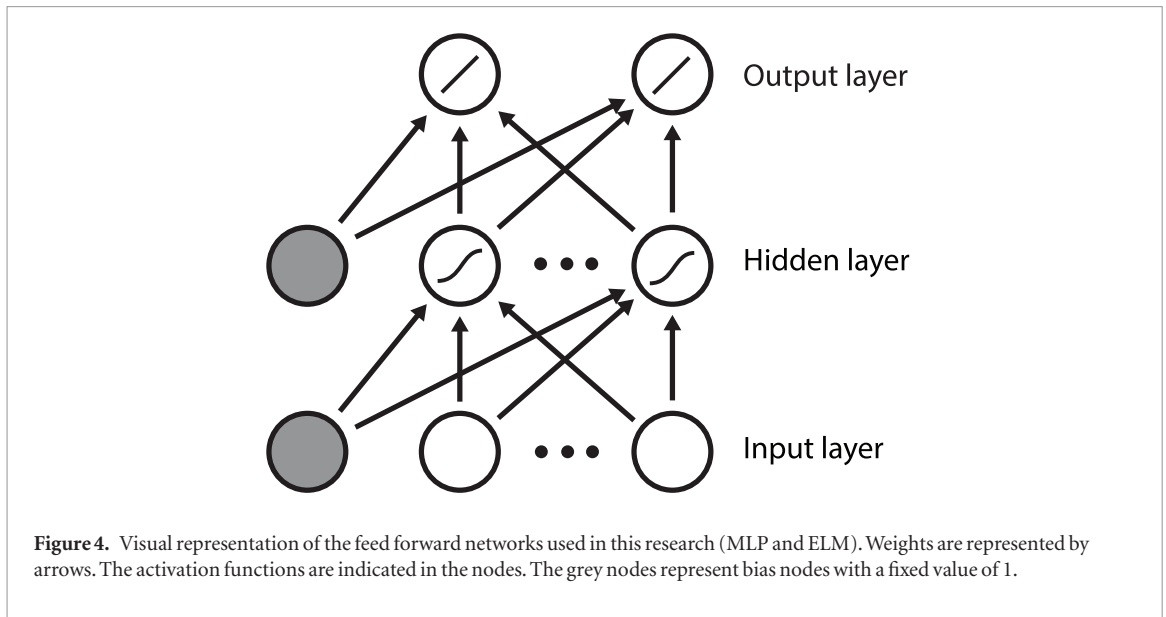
Output layer

Hidden layer

Input layer

**Figure 4.** Visual representation of the feed forward networks used in this research (MLP and ELM). Weights are represented by arrows. The activation functions are indicated in the nodes. The grey nodes represent bias nodes with a fixed value of 1.